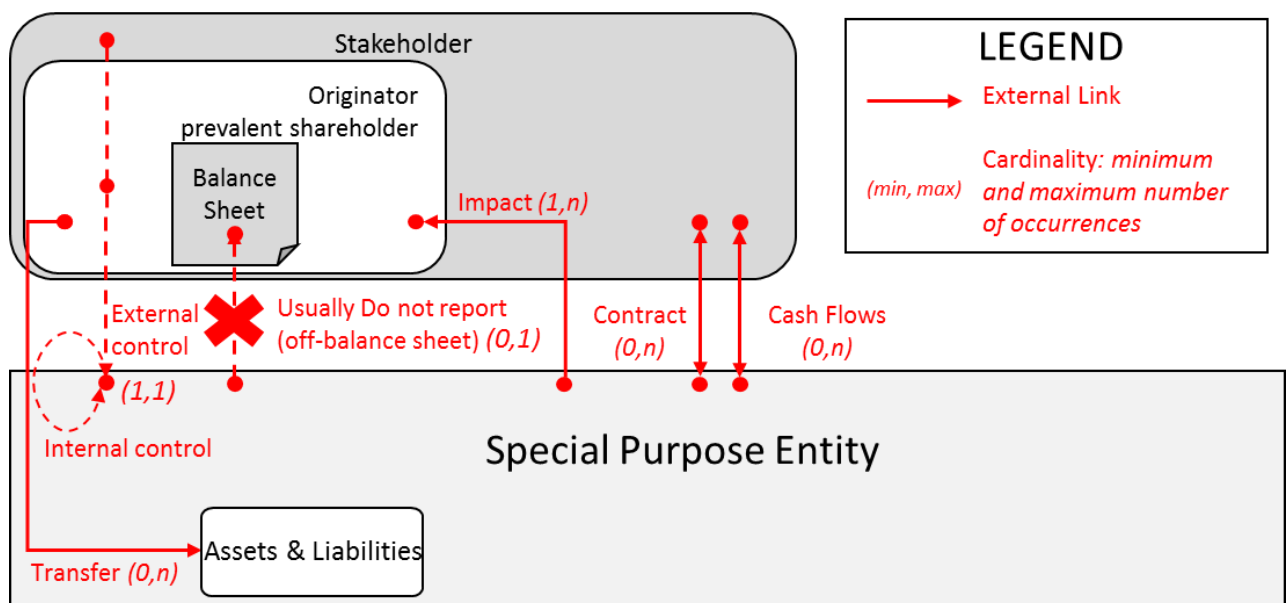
Stakeholder

Originator prevalent shareholder

Balance Sheet

Impact (1,n)

External control

Usually Do not report (off-balance sheet) (0,1)

Contract (0,n)

Cash Flows (0,n)

(1,1)

Internal control

Special Purpose Entity

Assets & Liabilities

Transfer (0,n)

LEGEND

External Link

(min, max)

Cardinality: minimum and maximum number of occurrences